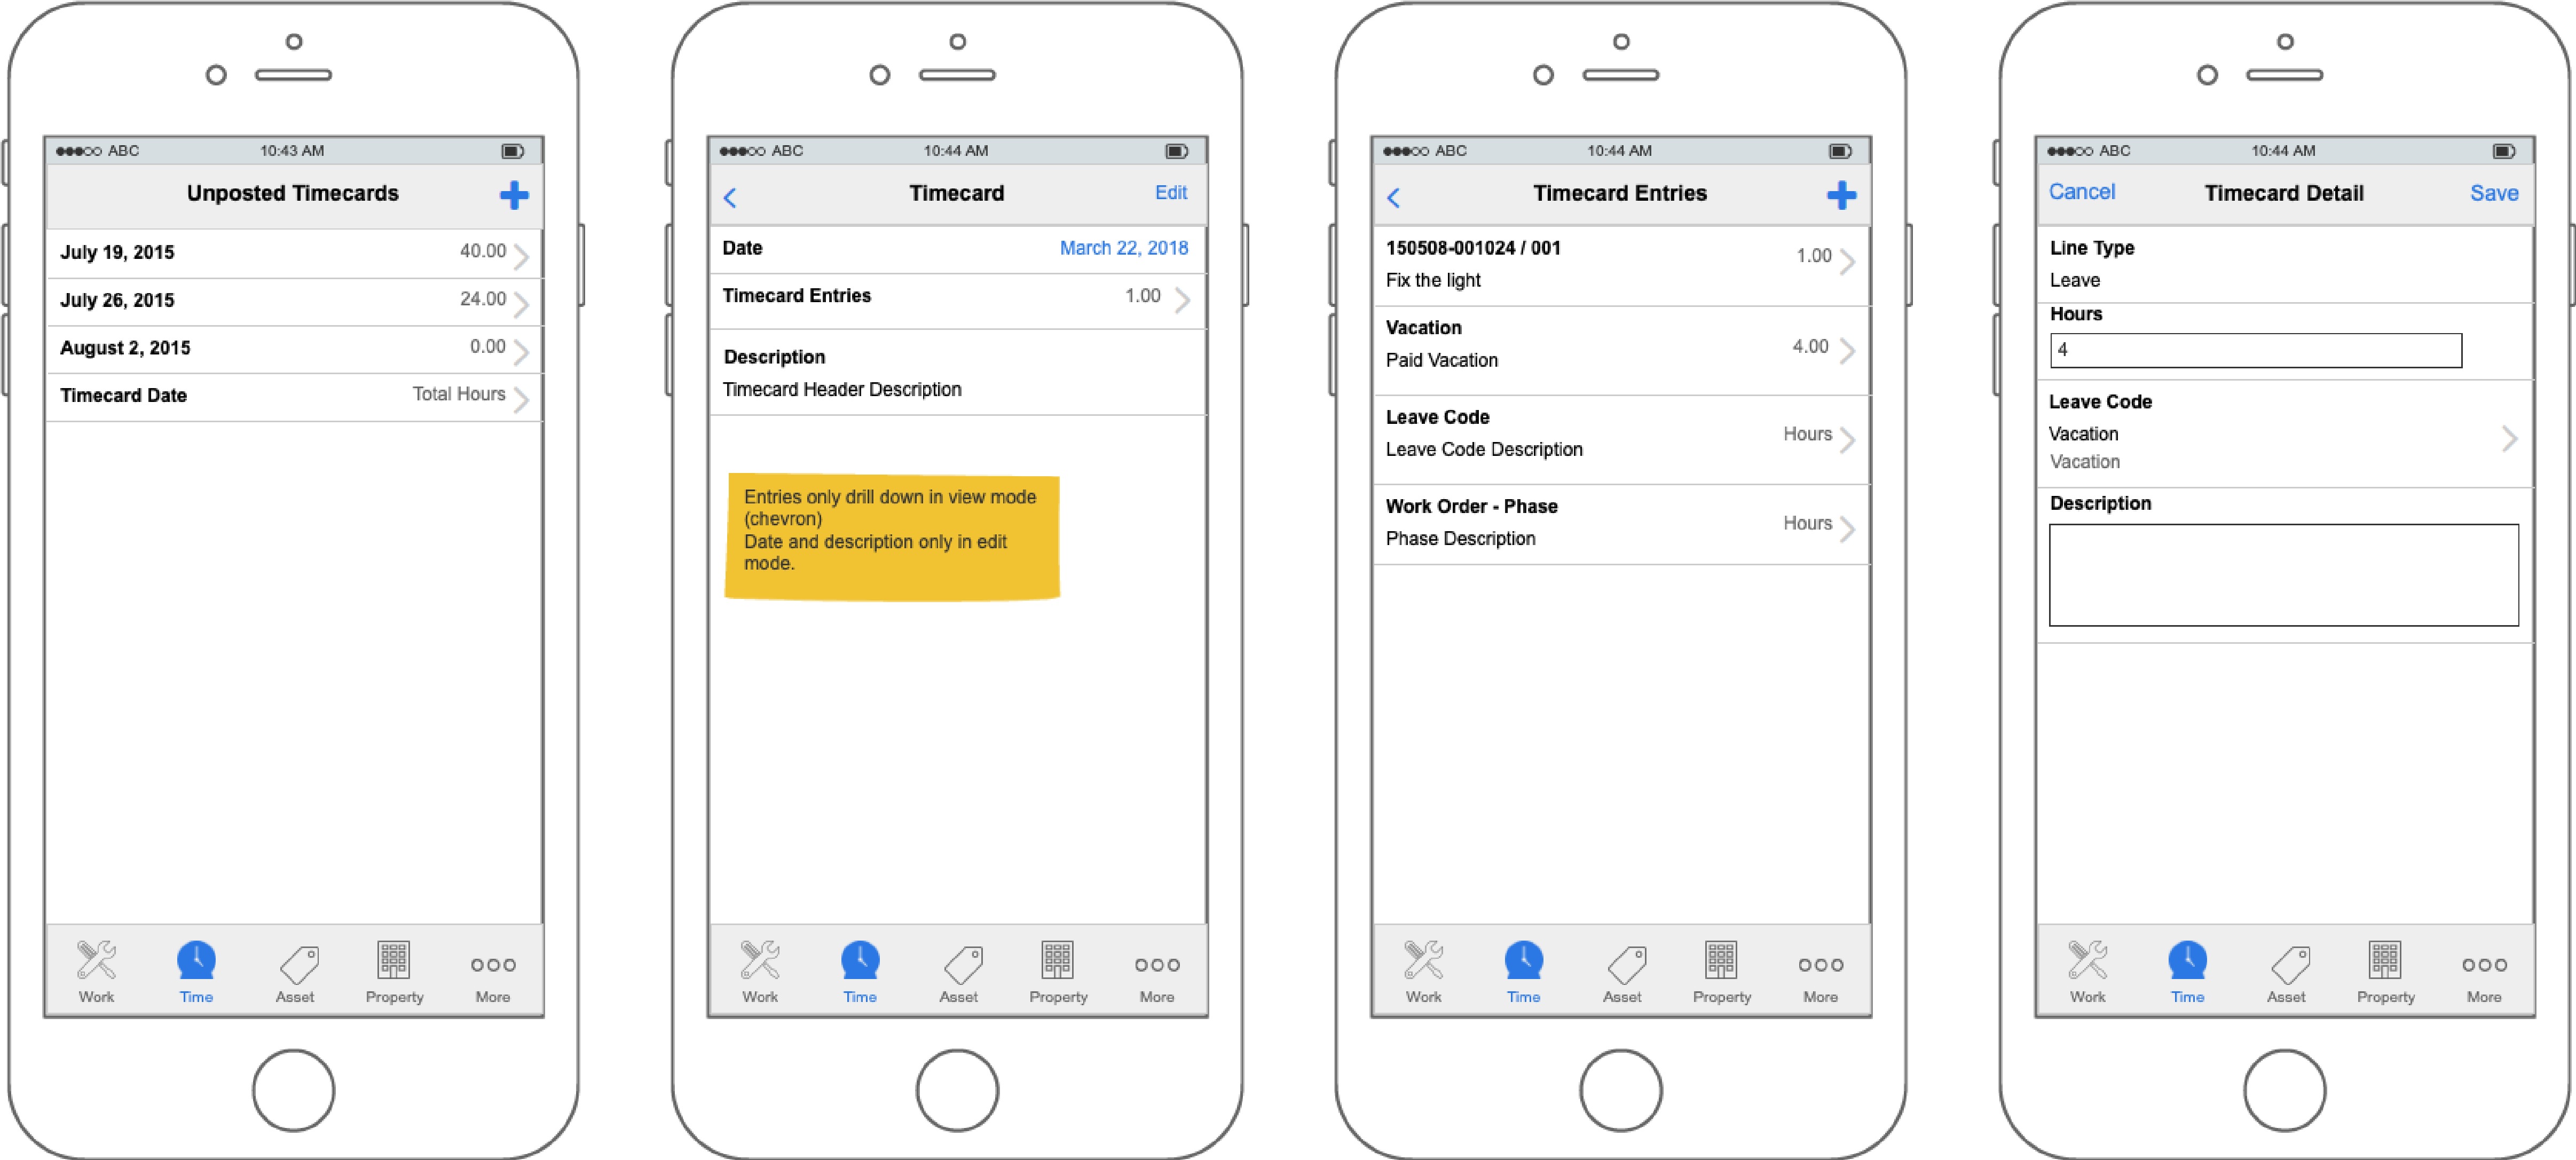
●●●○○ ABC 10:43 AM

Unposted Timecards

July 19, 2015 40.00

July 26, 2015 24.00

August 2, 2015 0.00

Timecard Date Total Hours

Work Time Asset Property More

●●●○○ ABC 10:44 AM

Timecard Edit

Date March 22, 2018

Timecard Entries 1.00

Description
Timecard Header Description

Entries only drill down in view mode (chevron)
Date and description only in edit mode.

Work Time Asset Property More

●●●○○ ABC 10:44 AM

Timecard Entries

150508-001024 / 001
Fix the light 1.00

Vacation
Paid Vacation 4.00

Leave Code
Leave Code Description Hours

Work Order - Phase
Phase Description Hours

Work Time Asset Property More

●●●○○ ABC 10:44 AM

Cancel Timecard Detail Save

Line Type
Leave

Hours
4

Leave Code
Vacation
Vacation

Description

Work Time Asset Property More